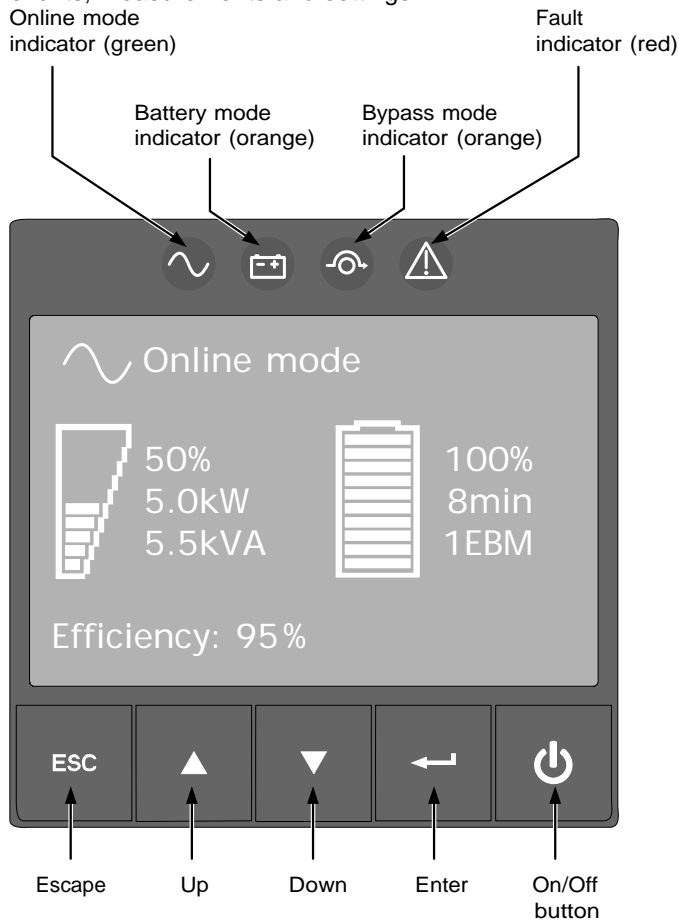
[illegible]
Online mode indicator (green)

Fault indicator (red)

Battery mode indicator (orange)

Bypass mode indicator (orange)

Online mode

50%
5.0kW
5.5kVA

100%
8min
1EBM

Efficiency: 95%

ESC

Escape

Up

Down

Enter

On/Off button